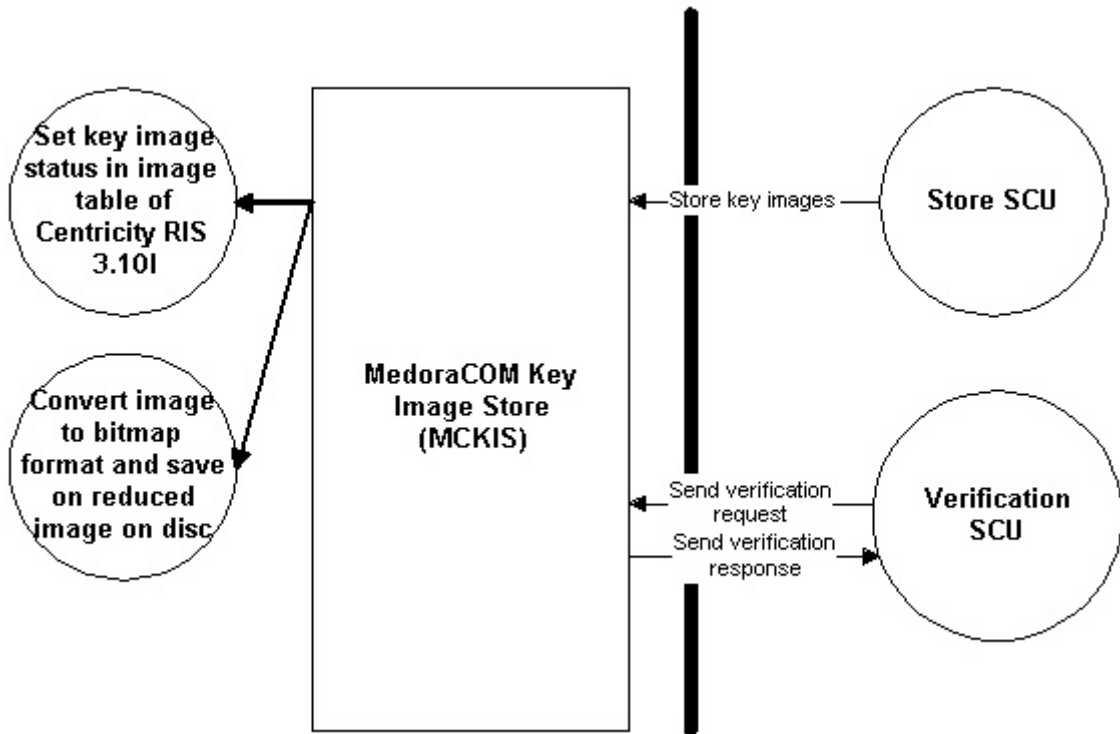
Set key image status in image table of Centricity RIS 3.10I

Convert image to bitmap format and save on reduced image on disc

MedoraCOM Key Image Store (MCKIS)

Store key images

Store SCU

Send verification request

Send verification response

Verification SCU